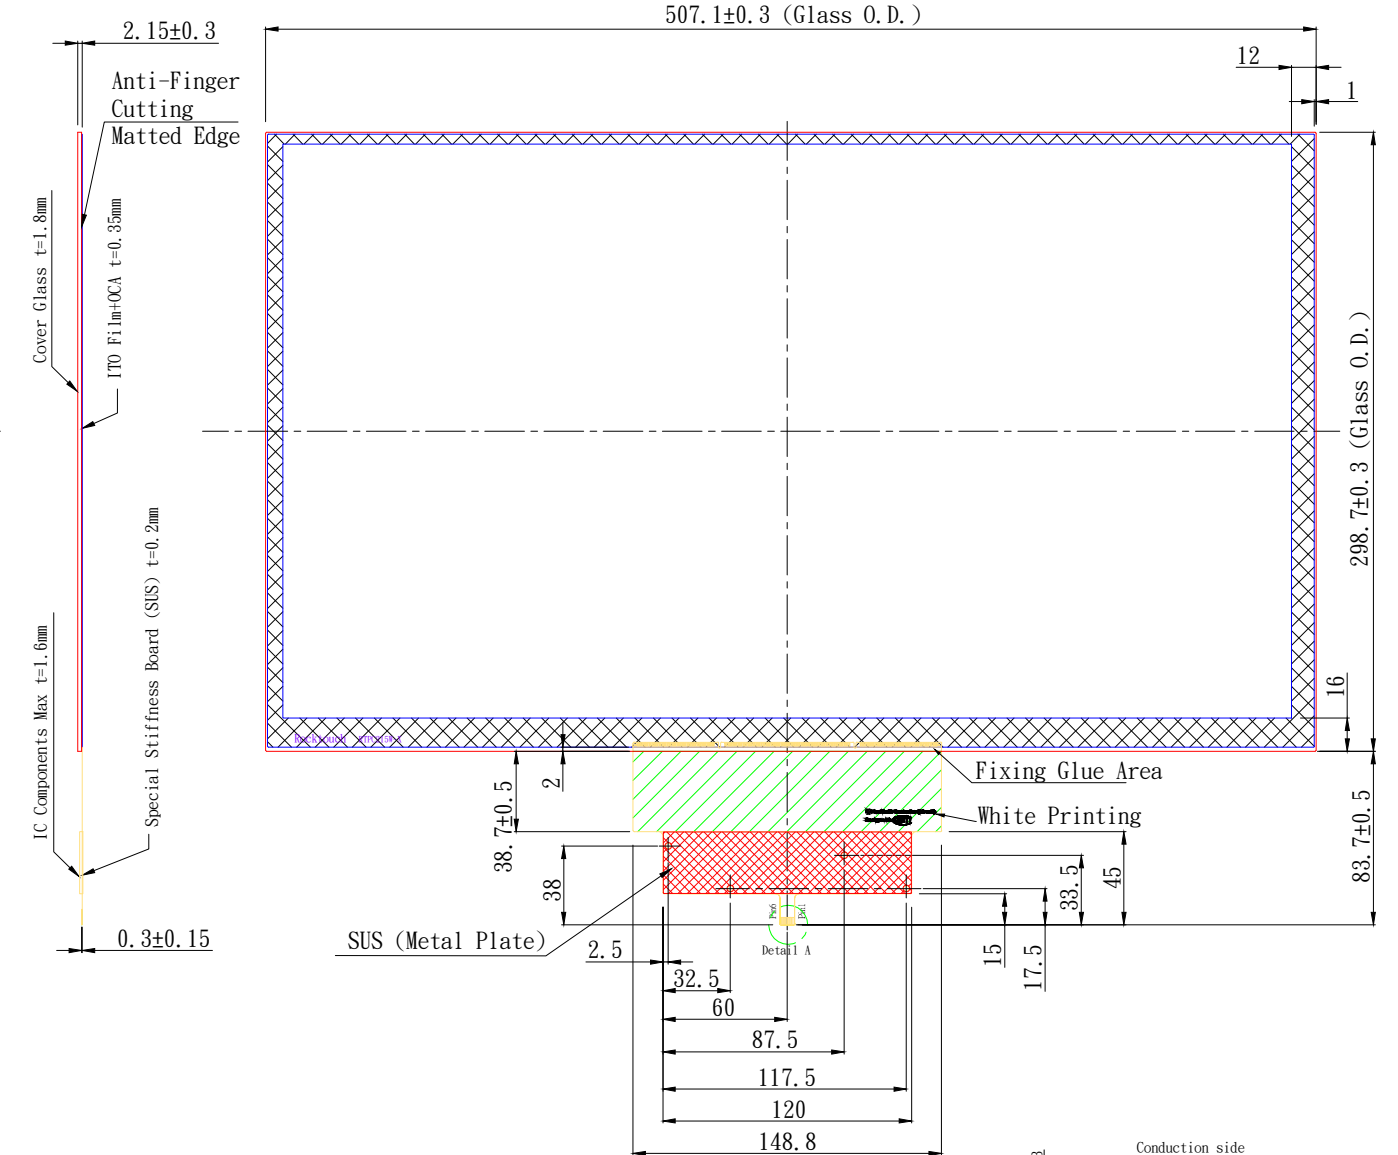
2.15±0.3

Anti-Finger
Cutting
Matted Edge

Cover Glass t=1.8mm

ITO Film+OCA t=0.35mm

Special Stiffness Board (SUS) t=0.2mm

IC Components Max t=1.6mm

0.3±0.15

507.1±0.3 (Glass O.D.)

12

1

298.7±0.3 (Glass O.D.)

16

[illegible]

2

38.7±0.5

Fixing Glue Area

White Printing

83.7±0.5

38

33.5

45

SUS (Metal Plate)

Detail A

2.5

15

17.5

32.5

60

87.5

117.5

120

148.8

Conduction side